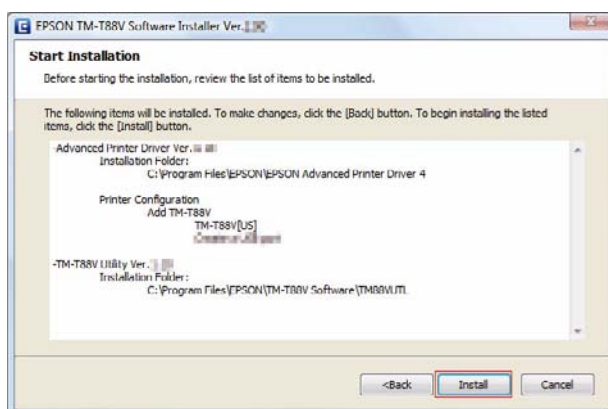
EPSON TM-T88V Software Installer Ver.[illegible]

Start Installation

Before starting the installation, review the list of items to be installed.

The following items will be installed. To make changes, click the [Back] button. To begin installing the listed items, click the [Install] button.

-Advanced Printer Driver Ver.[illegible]
Installation Folder:
C:\Program Files\EPSON\EPSON Advanced Printer Driver 4

Printer Configuration
Add TM-T88V
TM-T88V[US]
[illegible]

-TM-T88V Utility Ver.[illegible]
Installation Folder:
C:\Program Files\EPSON\TM-T88V Software\TM88VUTL

<Back
Install
Cancel